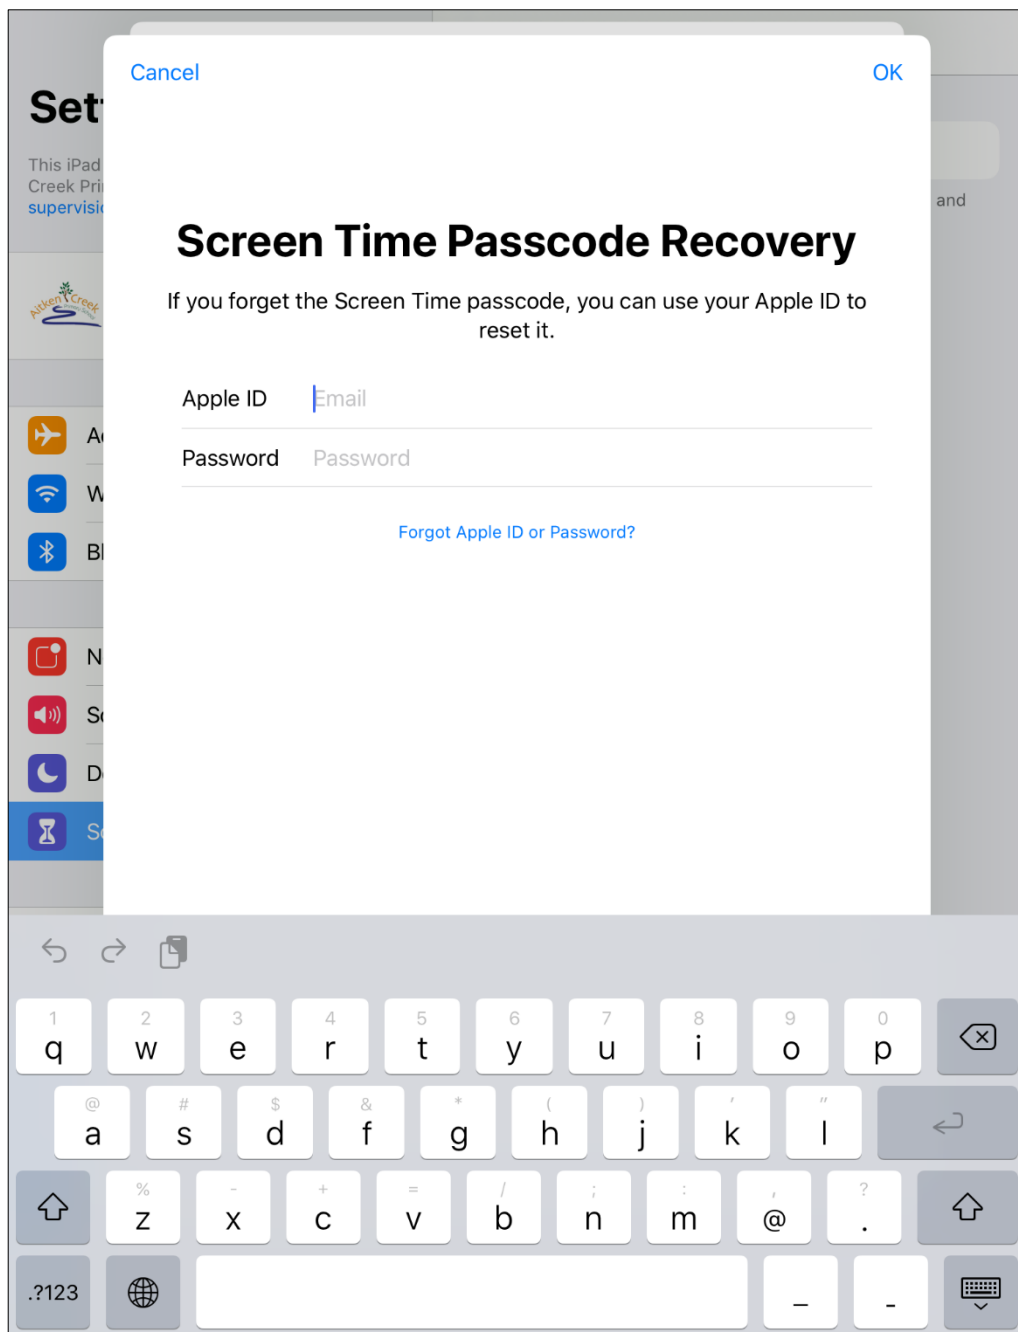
Set
This iPad
Creek Pri
supervisi

and

Aitken Creek

A
W
Bl
N
S
D
S

Cancel
OK

Screen Time Passcode Recovery

If you forget the Screen Time passcode, you can use your Apple ID to reset it.

Apple ID Email
Password Password

Forgot Apple ID or Password?

1 q
2 w
3 e
4 r
5 t
6 y
7 u
8 i
9 o
0 p
@ a
# s
$ d
& f
* g
( h
) j
' k
" l
% z
- x
+ c
= v
/ b
; n
: m
, @
? .
.?123
_
-